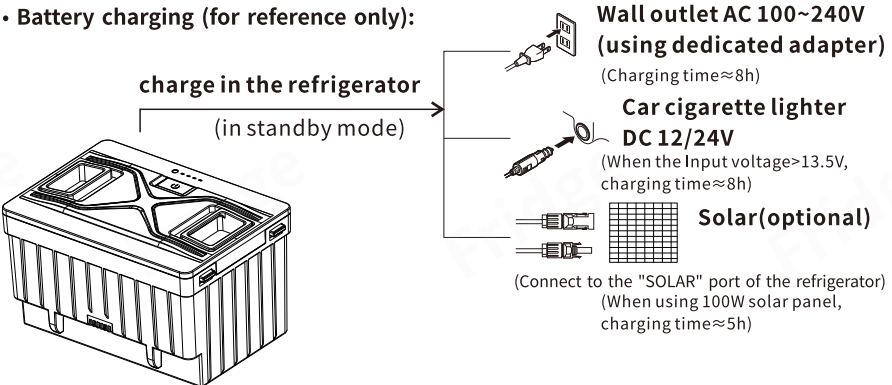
• Battery charging (for reference only):

charge in the refrigerator

(in standby mode)

Wall outlet AC 100~240V (using dedicated adapter)

(Charging time≈8h)

Car cigarette lighter DC 12/24V

(When the Input voltage>13.5V, charging time≈8h)

Solar(optional)

(Connect to the "SOLAR" port of the refrigerator)
(When using 100W solar panel, charging time≈5h)